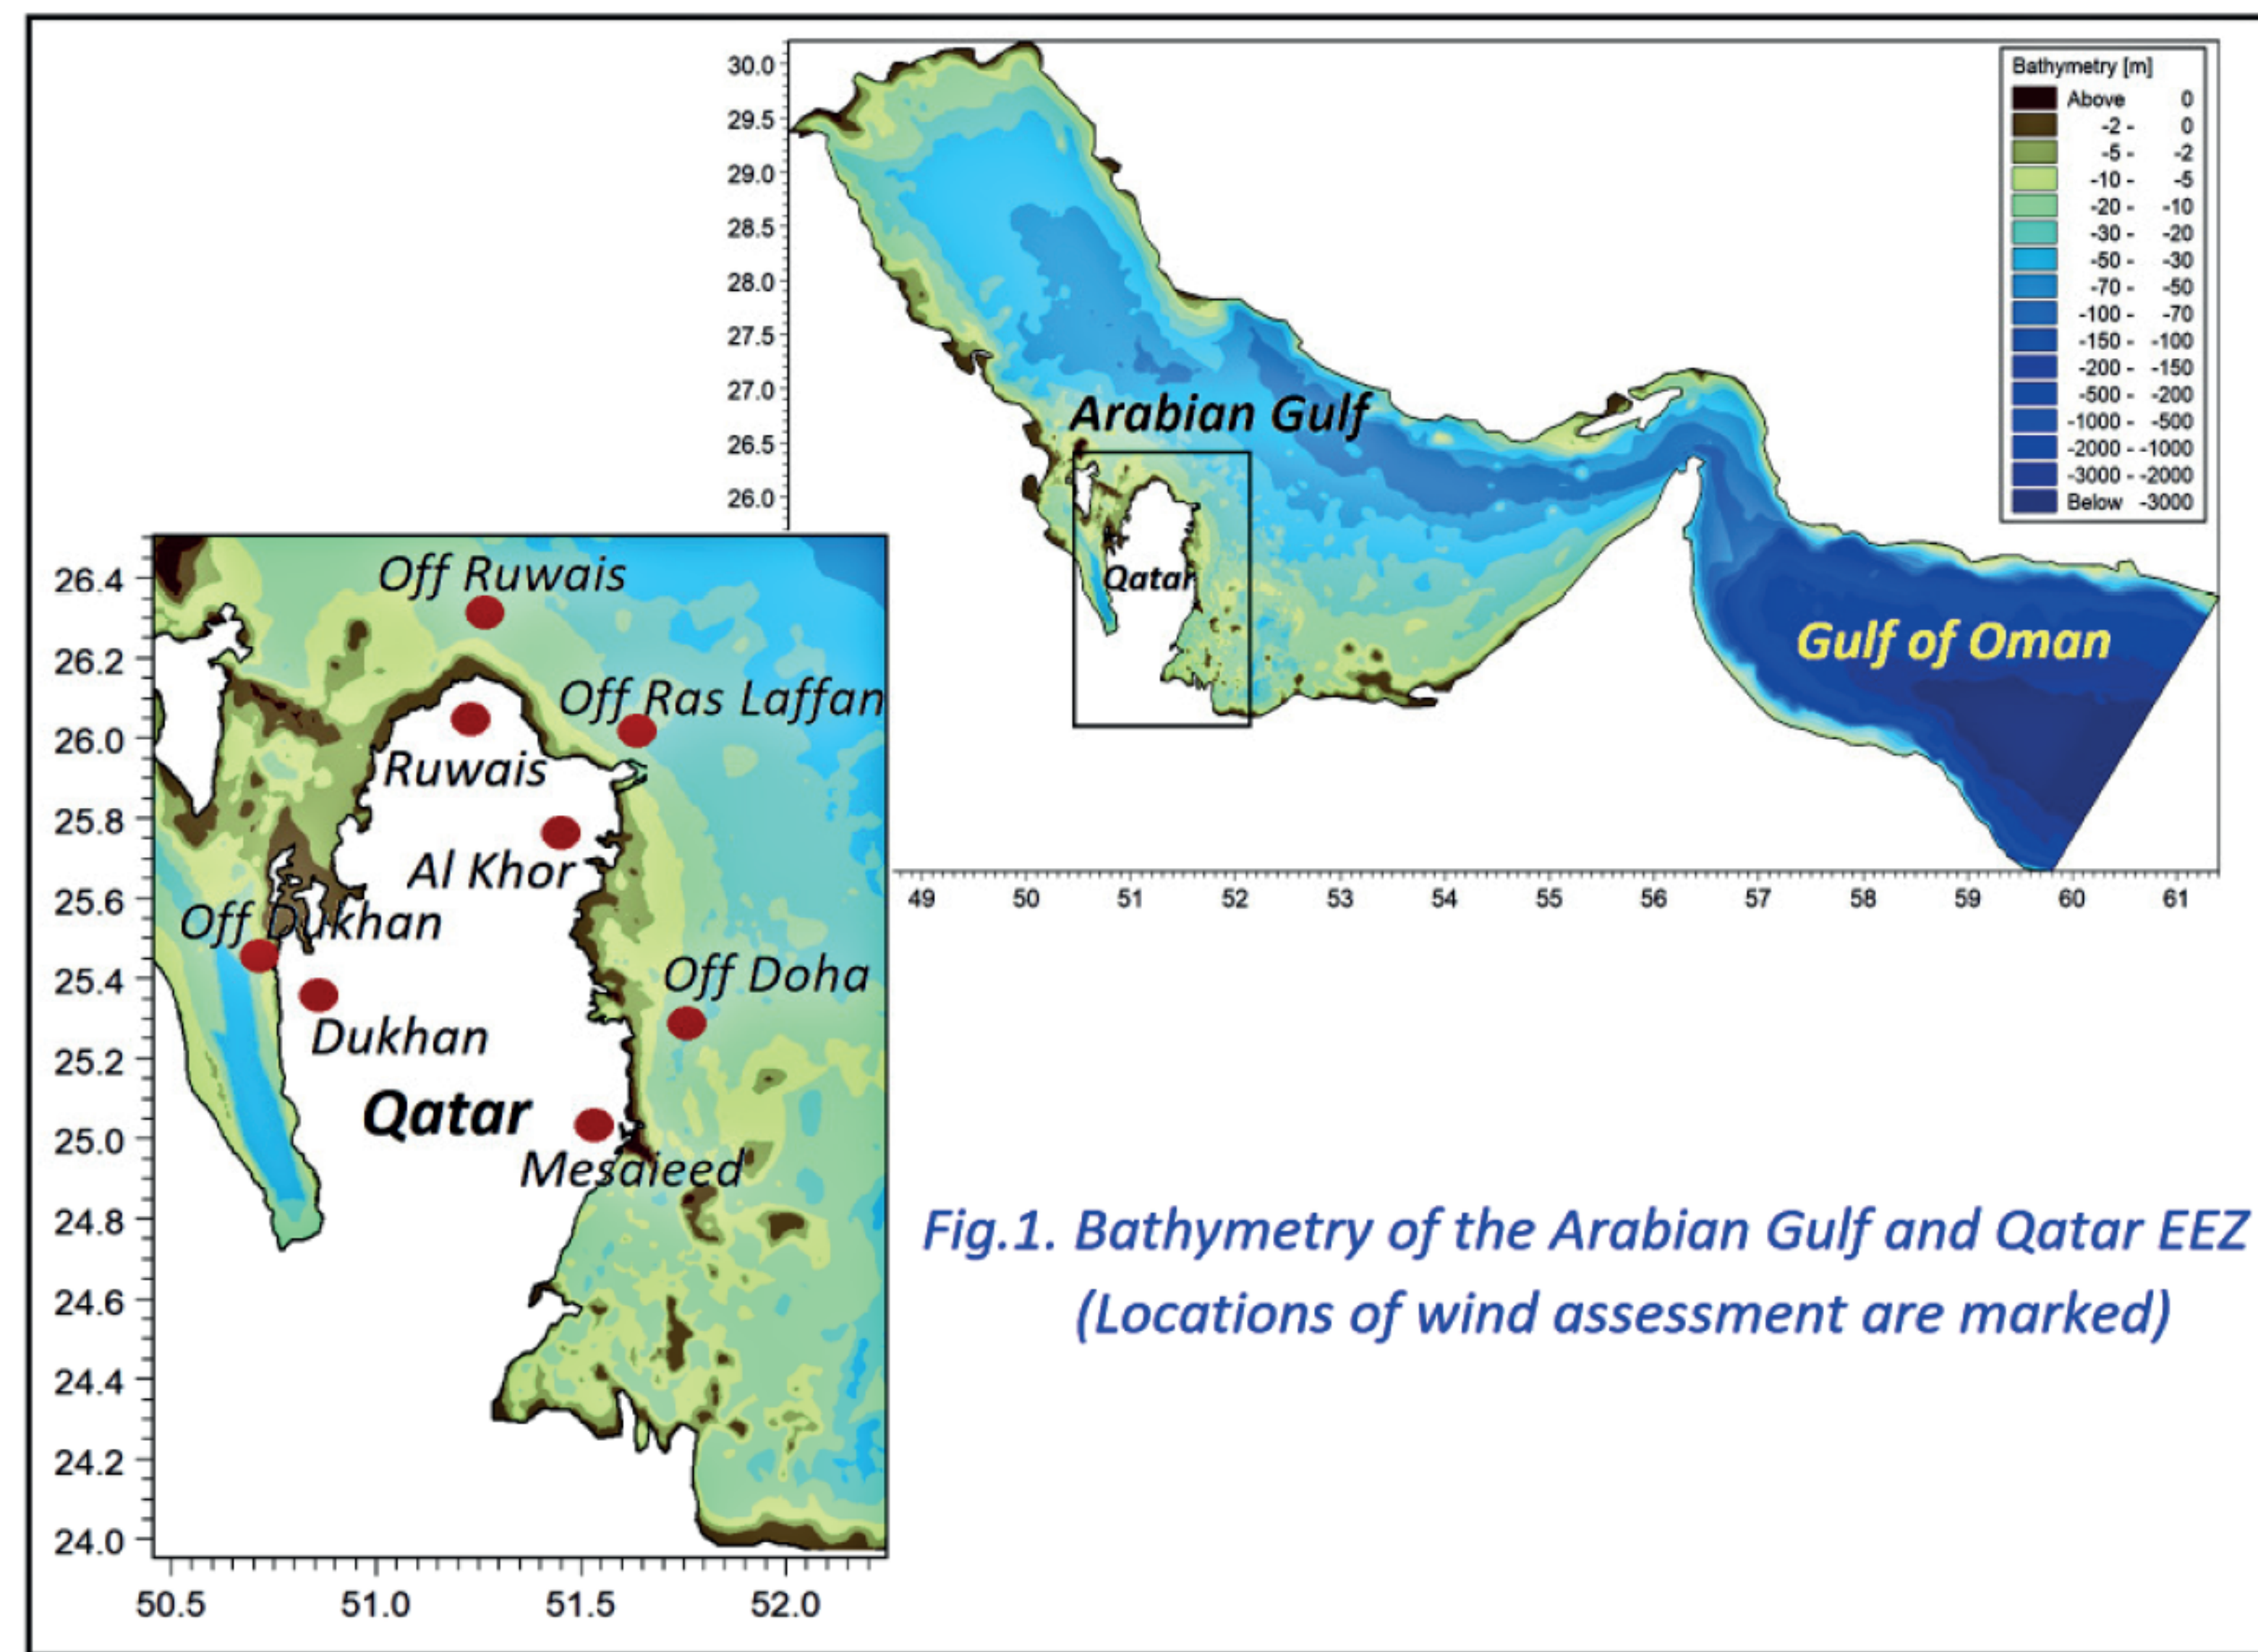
30.0
29.5
29.0
28.5
28.0
27.5
27.0
26.5
26.0

Bathymetry [m]

| | |
|---|---|
| Above | 0 |
| -2 - | 0 |
| -5 - | -2 |
| -10 - | -5 |
| -20 - | -10 |
| -30 - | -20 |
| -50 - | -30 |
| -70 - | -50 |
| -100 - | -70 |
| -150 - | -100 |
| -200 - | -150 |
| -500 - | -200 |
| -1000 - | -500 |
| -2000 - | -1000 |
| -3000 - | -2000 |
| Below | -3000 |

Arabian Gulf

Qatar

Gulf of Oman

49 50 51 52 53 54 55 56 57 58 59 60 61

26.4
26.2
26.0
25.8
25.6
25.4
25.2
25.0
24.8
24.6
24.4
24.2
24.0

Off Ruwais

Off Ras Laffan

Ruwais

Al Khor

Off Dukhan

Off Doha

Dukhan

Qatar

Mesaieed

50.5 51.0 51.5 52.0

Fig.1. Bathymetry of the Arabian Gulf and Qatar EEZ (Locations of wind assessment are marked)